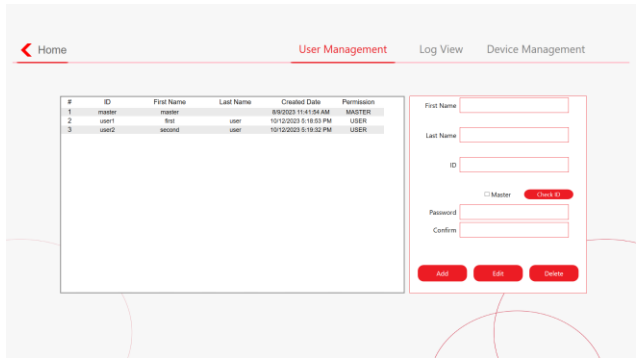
Home

User Management Log View Device Management

| # | ID | First Name | Last Name | Created Date | Permission |
|---|---|---|---|---|---|
| 1 | master | master | | 8/9/2023 11:41:54 AM | MASTER |
| 2 | user1 | first | user | 10/12/2023 5:18:53 PM | USER |
| 3 | user2 | second | user | 10/12/2023 5:19:32 PM | USER |

First Name

Last Name

ID

Master

Check ID

Password

Confirm

Add

Edit

Delete